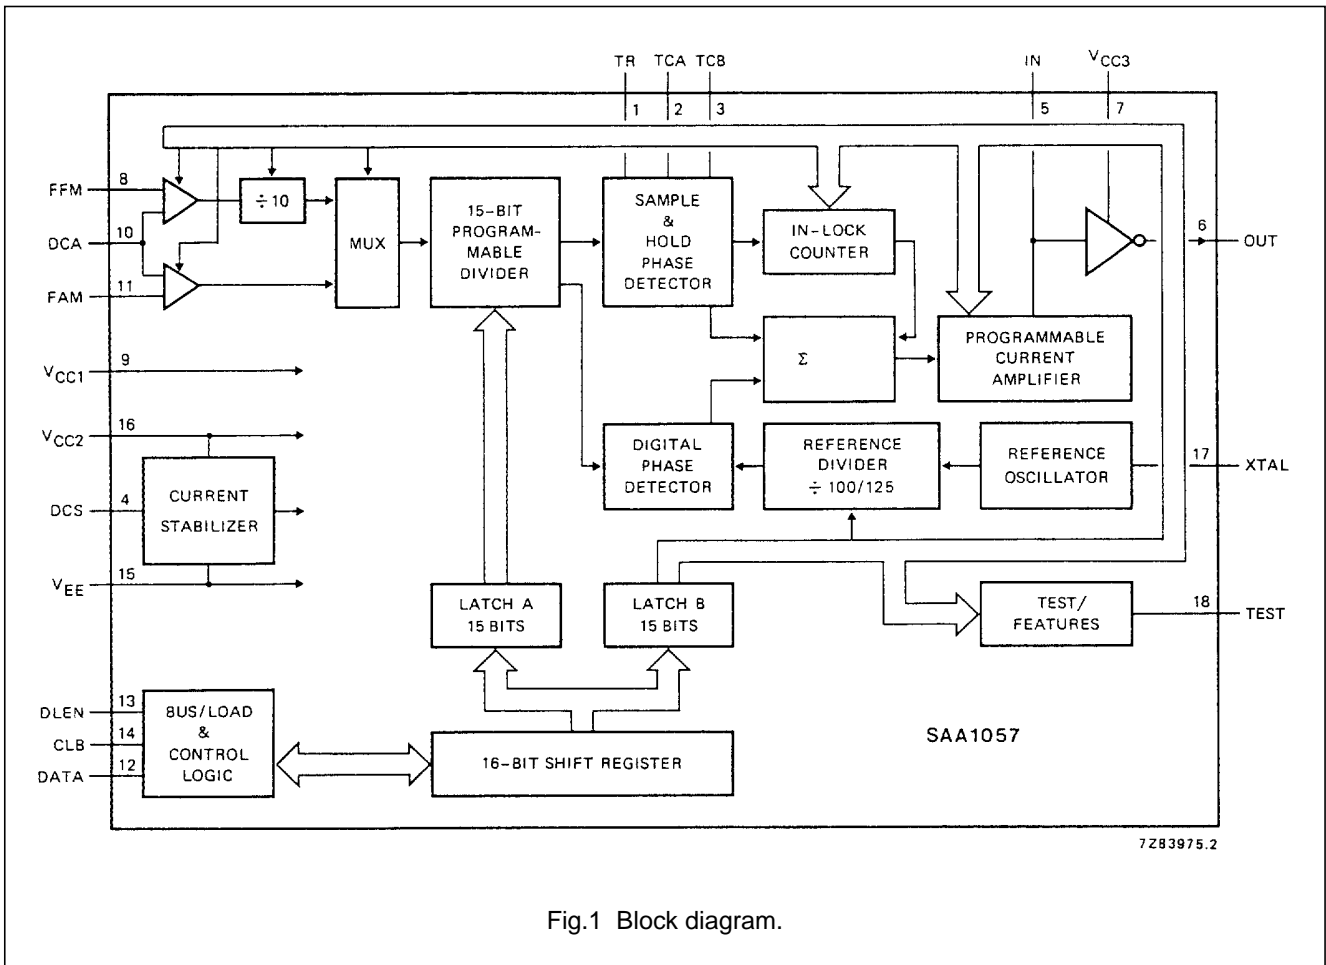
TR 1
TCA 2
TCB 3
IN 5
$V_{CC3}$ 7

FFM 8
DCA 10
FAM 11

$\div 10$

MUX

15-BIT PROGRAMMABLE DIVIDER

SAMPLE & HOLD PHASE DETECTOR

IN-LOCK COUNTER

6 OUT

$V_{CC1}$ 9

$\Sigma$

PROGRAMMABLE CURRENT AMPLIFIER

$V_{CC2}$ 16

DCS 4

CURRENT STABILIZER

$V_{EE}$ 15

DIGITAL PHASE DETECTOR

REFERENCE DIVIDER $\div 100/125$

REFERENCE OSCILLATOR

17 XTAL

LATCH A 15 BITS

LATCH B 15 BITS

TEST/ FEATURES

18 TEST

DLEN 13
CLB 14
DATA 12

BUS/LOAD & CONTROL LOGIC

16-BIT SHIFT REGISTER

SAA1057

7Z83975.2

Fig.1 Block diagram.